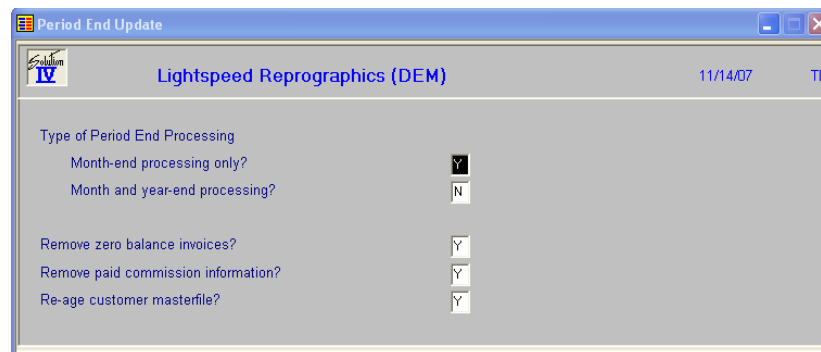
Period End Update

Solution IV

Lightspeed Reprographics (DEM)

11/14/07

T

Type of Period End Processing

Month-end processing only?

Y

Month and year-end processing?

N

Remove zero balance invoices?

Y

Remove paid commission information?

Y

Re-age customer masterfile?

Y